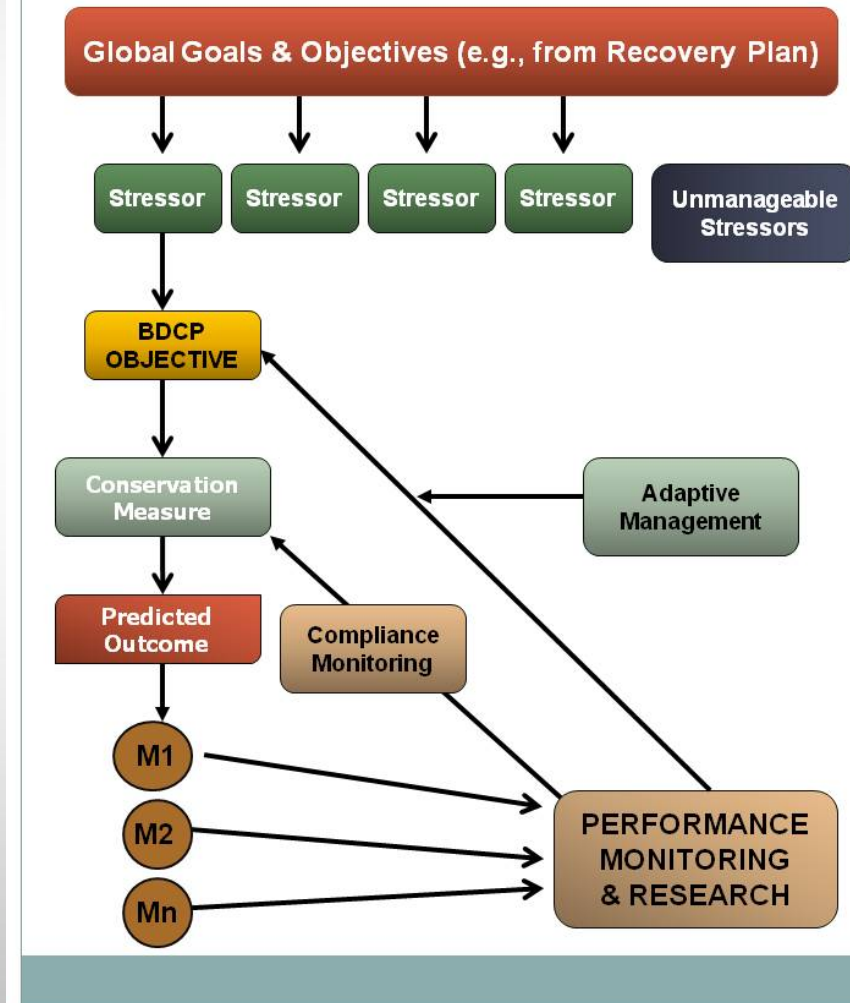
Global Goals & Objectives (e.g., from Recovery Plan)

Stressor

Stressor

Stressor

Stressor

Unmanageable Stressors

BDCP OBJECTIVE

Conservation Measure

Adaptive Management

Predicted Outcome

Compliance Monitoring

M1

M2

Mn

PERFORMANCE MONITORING & RESEARCH